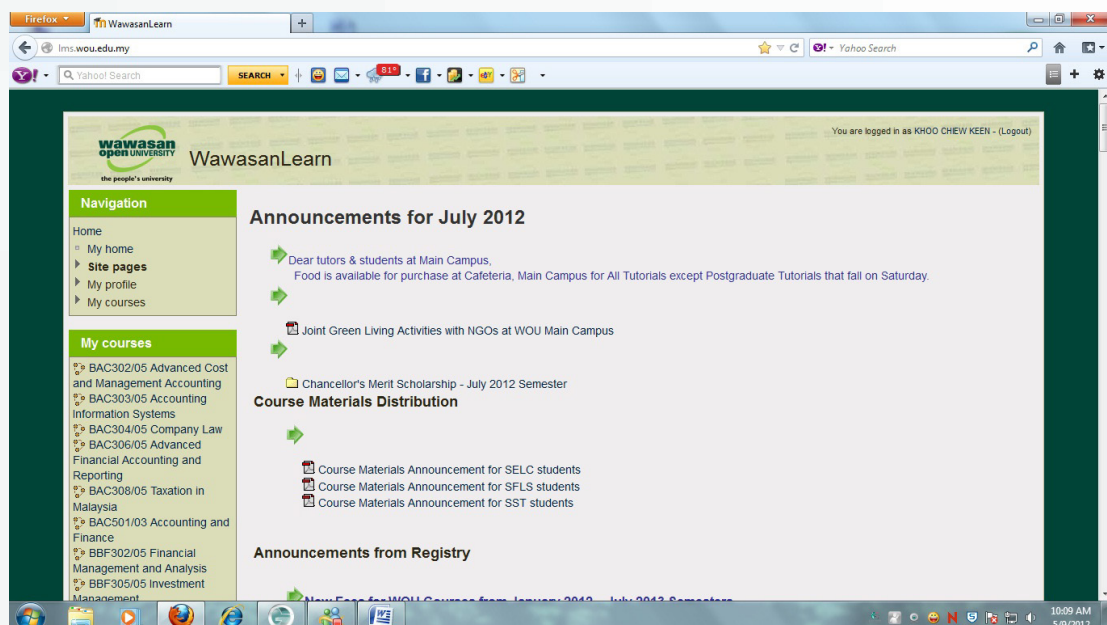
Firefox
WawasanLearn
+
lms.wou.edu.my
Yahoo Search
Yahoo! Search
SEARCH
81°

wawasan open UNIVERSITY
the people's university
WawasanLearn
You are logged in as KHOO CHEW KEEN - (Logout)

Navigation
Home
My home
Site pages
My profile
My courses

My courses
BAC302/05 Advanced Cost and Management Accounting
BAC303/05 Accounting Information Systems
BAC304/05 Company Law
BAC306/05 Advanced Financial Accounting and Reporting
BAC308/05 Taxation in Malaysia
BAC501/03 Accounting and Finance
BBF302/05 Financial Management and Analysis
BBF305/05 Investment Management

Announcements for July 2012

Dear tutors & students at Main Campus,
Food is available for purchase at Cafeteria, Main Campus for All Tutorials except Postgraduate Tutorials that fall on Saturday.

Joint Green Living Activities with NGOs at WOU Main Campus

Chancellor's Merit Scholarship - July 2012 Semester

Course Materials Distribution

Course Materials Announcement for SELC students
Course Materials Announcement for SFLS students
Course Materials Announcement for SST students

Announcements from Registry

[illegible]

10:09 AM
5/9/2012